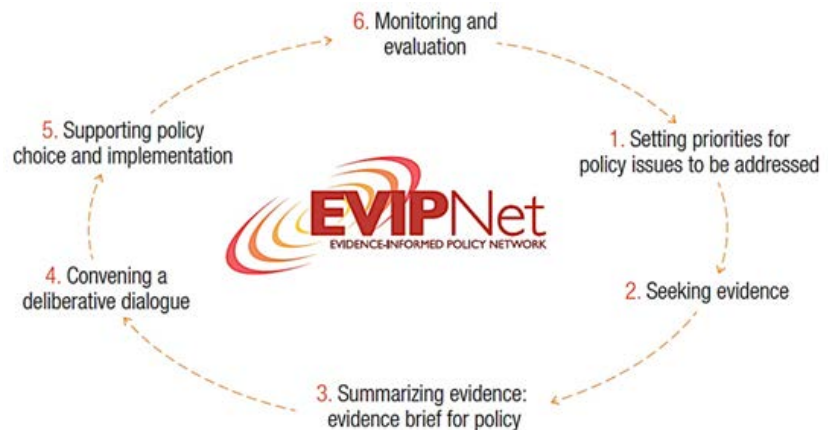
6. Monitoring and evaluation

1. Setting priorities for policy issues to be addressed

EVIPNet
EVIDENCE-INFORMED POLICY NETWORK

2. Seeking evidence

3. Summarizing evidence: evidence brief for policy

4. Convening a deliberative dialogue

5. Supporting policy choice and implementation